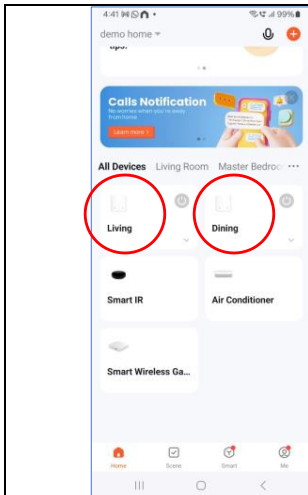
4:41 ✉ ⓞ ∩ •

99%

demo home

tips.

Calls Notification

No worries when you're away from home

Learn more

All Devices Living Room Master Bedroo ···

Living

Dining

Smart IR

Air Conditioner

Smart Wireless Ga...

Home

Scene

Smart

Me